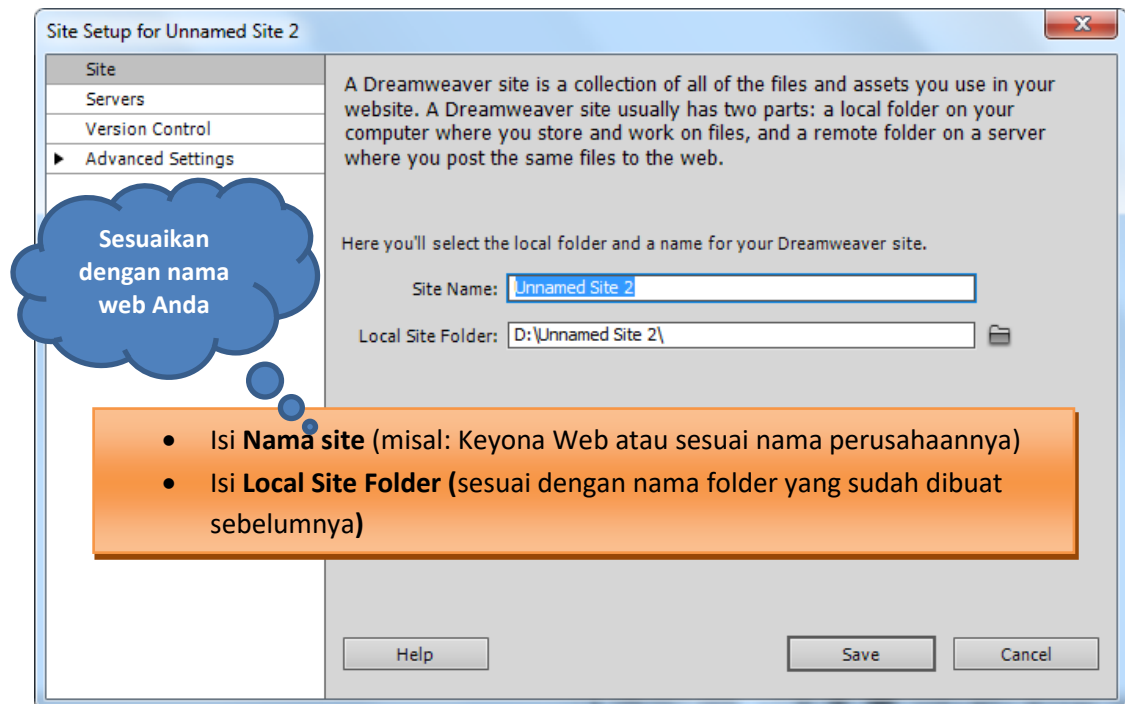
Site Setup for Unnamed Site 2

Site
Servers
Version Control
Advanced Settings

A Dreamweaver site is a collection of all of the files and assets you use in your website. A Dreamweaver site usually has two parts: a local folder on your computer where you store and work on files, and a remote folder on a server where you post the same files to the web.

Here you'll select the local folder and a name for your Dreamweaver site.

Site Name: Unnamed Site 2

Local Site Folder: D:\Unnamed Site 2\

Sesuaikan dengan nama web Anda

• Isi **Nama site** (misal: Keyona Web atau sesuai nama perusahaannya)
• Isi **Local Site Folder (**sesuai dengan nama folder yang sudah dibuat sebelumnya**)**

Help

Save

Cancel